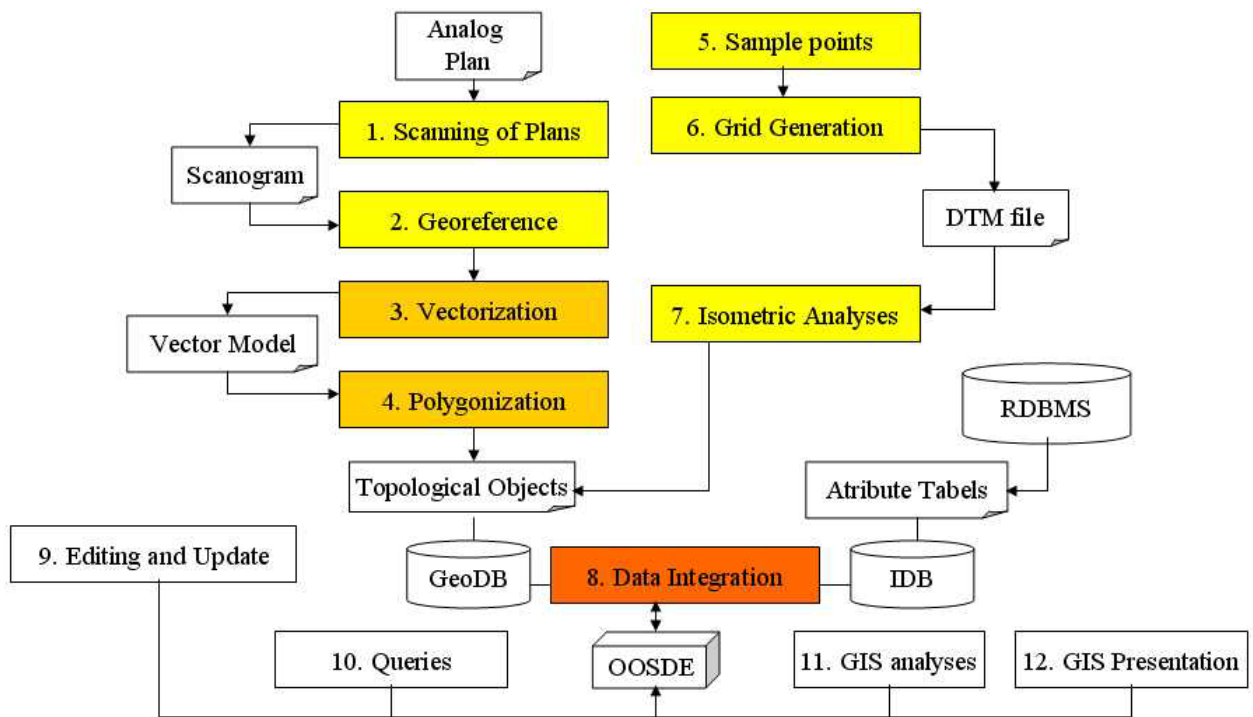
Analog Plan

5. Sample points

1. Scanning of Plans

6. Grid Generation

Scanogram

2. Georeference

DTM file

3. Vectorization

Vector Model

7. Isometric Analyses

4. Polygonization

RDBMS

Topological Objects

Atribute Tabels

9. Editing and Update

GeoDB

8. Data Integration

IDB

10. Queries

OOSDE

11. GIS analyses

12. GIS Presentation